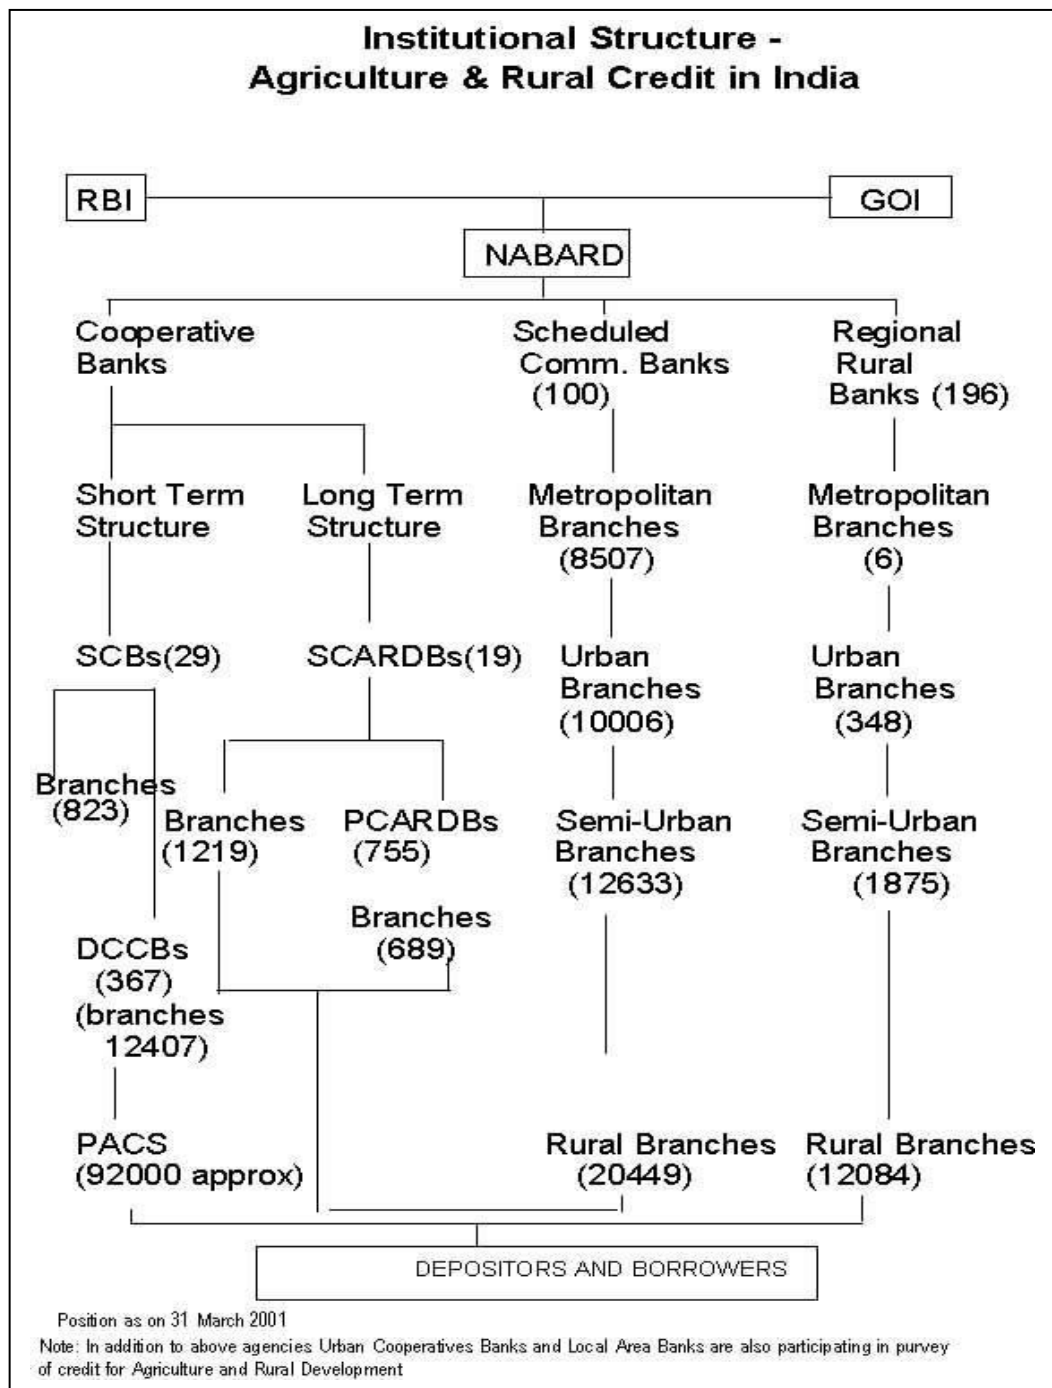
Institutional Structure - Agriculture & Rural Credit in India

RBI

GOI

NABARD

Cooperative Banks

Scheduled Comm. Banks (100)

Regional Rural Banks (196)

Short Term Structure

Long Term Structure

Metropolitan Branches (8507)

Metropolitan Branches (6)

SCBs(29)

SCARDBs(19)

Urban Branches (10006)

Urban Branches (348)

Branches (823)

Branches (1219)

PCARDBs (755)

Semi-Urban Branches (12633)

Semi-Urban Branches (1875)

Branches (689)

DCCBs (367) (branches 12407)

PACS (92000 approx)

Rural Branches (20449)

Rural Branches (12084)

DEPOSITORS AND BORROWERS

Position as on 31 March 2001

Note: In addition to above agencies Urban Cooperatives Banks and Local Area Banks are also participating in purvey of credit for Agriculture and Rural Development